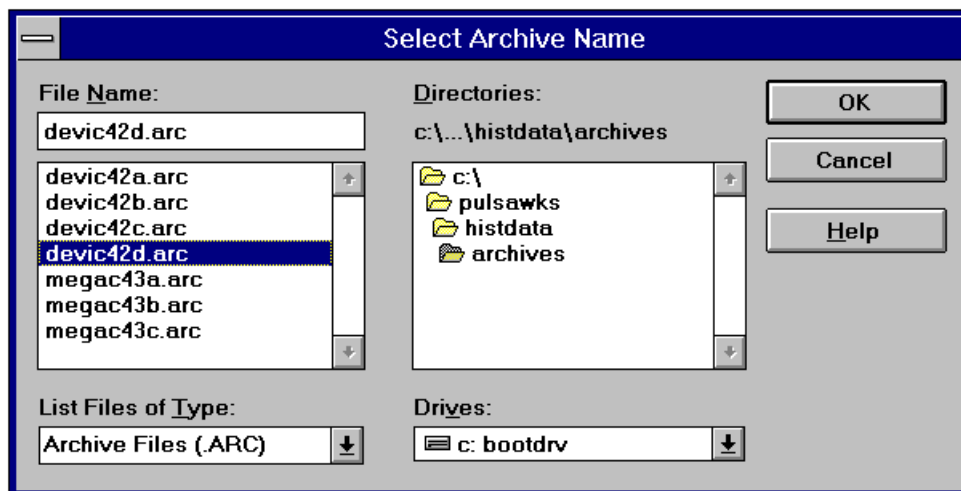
Select Archive Name

File Name:

devic42d.arc

devic42a.arc
devic42b.arc
devic42c.arc
devic42d.arc
megac43a.arc
megac43b.arc
megac43c.arc

Directories:

c:\...\histdata\archives

c:\
pulsawks
histdata
archives

OK

Cancel

Help

List Files of Type:

Archive Files (.ARC)

Drives:

c: bootdrv